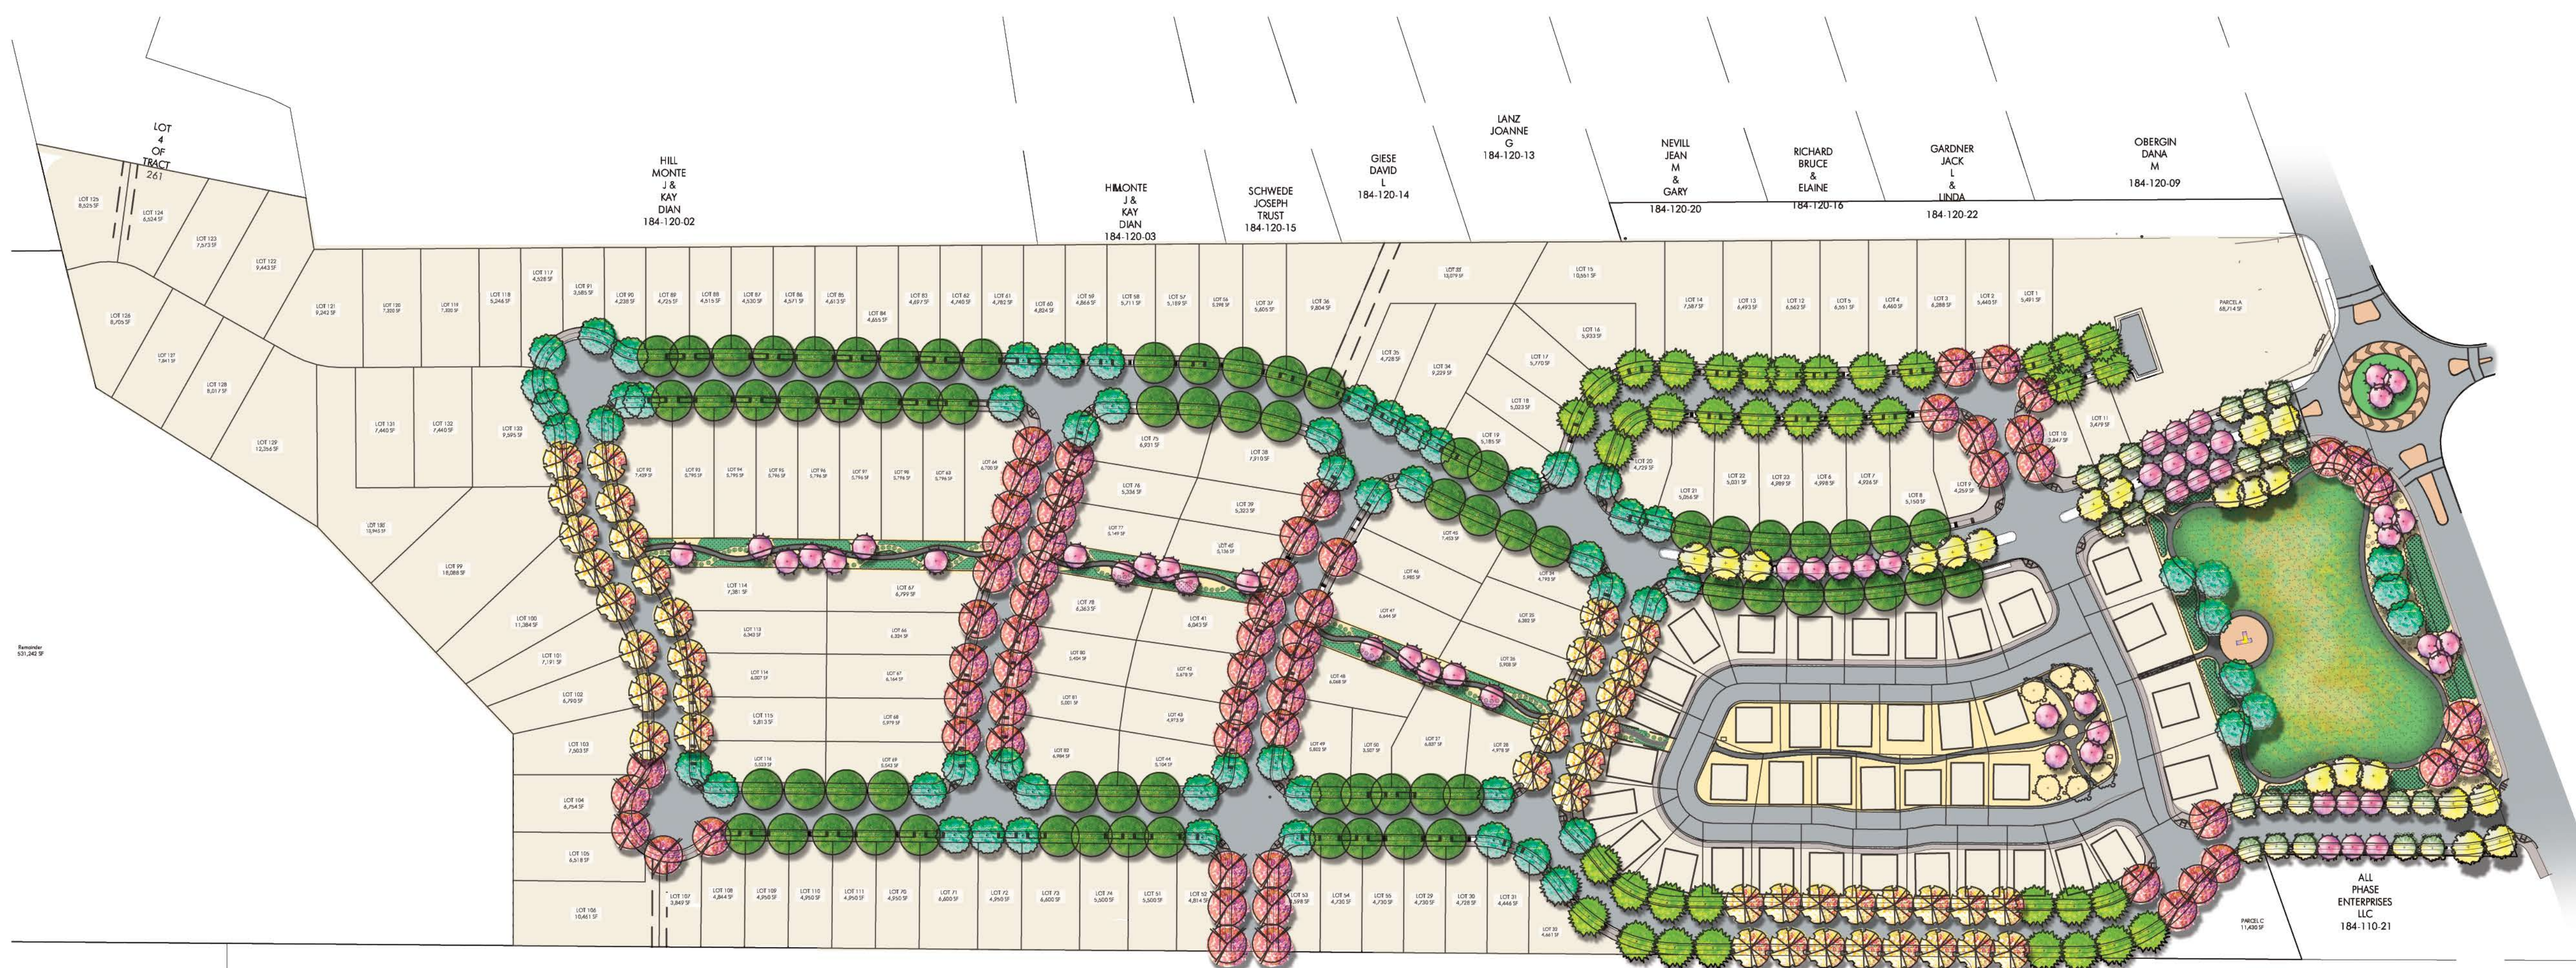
LOT 4 OF TRACT 261

HILL MONTE J & KAY DIAN 184-120-02

HILL MONTE J & KAY DIAN 184-120-03

SCHWEDE JOSEPH TRUST 184-120-15

GIESE DAVID L 184-120-14

LANZ JOANNE G 184-120-13

NEVILL JEAN M & GARY 184-120-20

RICHARD BRUCE & ELAINE 184-120-16

GARDNER JACK L & LINDA 184-120-22

OBERGIN DANA M 184-120-09

ALL PHASE ENTERPRISES LLC 184-110-21

Remainder
531,242 SF

PARCEL A

PARCEL C

LOT 125
LOT 124
LOT 123
LOT 122
LOT 121
LOT 120
LOT 119
LOT 118
LOT 117
LOT 91
LOT 90
LOT 89
LOT 88
LOT 87
LOT 86
LOT 85
LOT 84
LOT 83
LOT 82
LOT 81
LOT 60
LOT 59
LOT 58
LOT 57
LOT 56
LOT 37
LOT 36
LOT 88
LOT 15
LOT 14
LOT 13
LOT 12
LOT 5
LOT 4
LOT 3
LOT 2
LOT 1
LOT 126
LOT 127
LOT 128
LOT 129
LOT 130
LOT 131
LOT 132
LOT 133
LOT 35
LOT 34
LOT 16
LOT 17
LOT 18
LOT 19
LOT 20
LOT 21
LOT 22
LOT 23
LOT 6
LOT 7
LOT 8
LOT 9
LOT 10
LOT 11
LOT 75
LOT 38
LOT 76
LOT 39
LOT 77
LOT 40
LOT 45
LOT 46
LOT 47
LOT 48
LOT 49
LOT 50
LOT 27
LOT 28
LOT 26
LOT 25
LOT 24
LOT 92
LOT 93
LOT 94
LOT 95
LOT 96
LOT 97
LOT 98
LOT 63
LOT 64
LOT 99
LOT 100
LOT 101
LOT 102
LOT 103
LOT 104
LOT 105
LOT 106
LOT 114
LOT 113
LOT 115
LOT 116
LOT 65
LOT 66
LOT 67
LOT 68
LOT 69
LOT 78
LOT 79
LOT 80
LOT 81
LOT 82
LOT 41
LOT 42
LOT 43
LOT 44
LOT 107
LOT 108
LOT 109
LOT 110
LOT 111
LOT 70
LOT 71
LOT 72
LOT 73
LOT 74
LOT 51
LOT 52
LOT 53
LOT 54
LOT 55
LOT 29
LOT 30
LOT 31
LOT 32